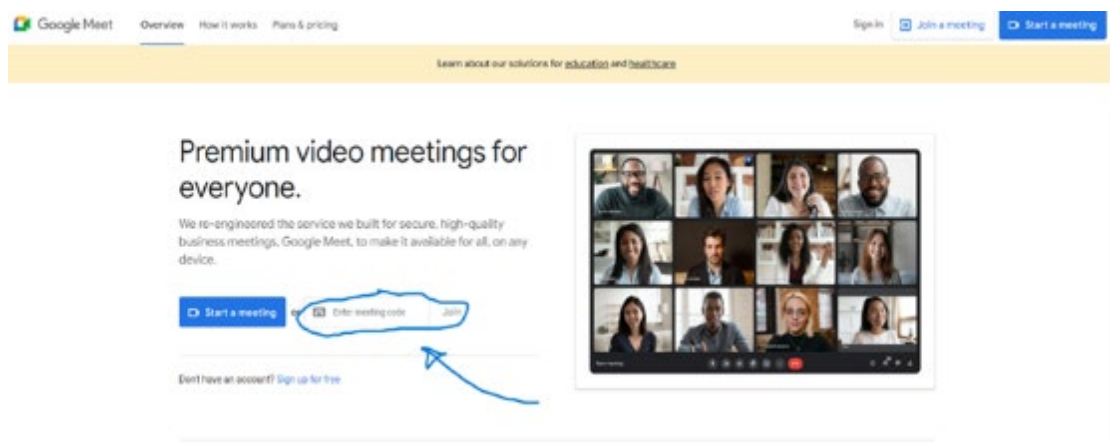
Google Meet Overview How it works Plans & pricing

Sign in Join a meeting Start a meeting

Learn about our solutions for education and healthcare

Premium video meetings for everyone.

We re-engineered the service we built for secure, high-quality business meetings, Google Meet, to make it available for all, on any device.

Start a meeting or Enter meeting code Join

Don't have an account? Sign up for free